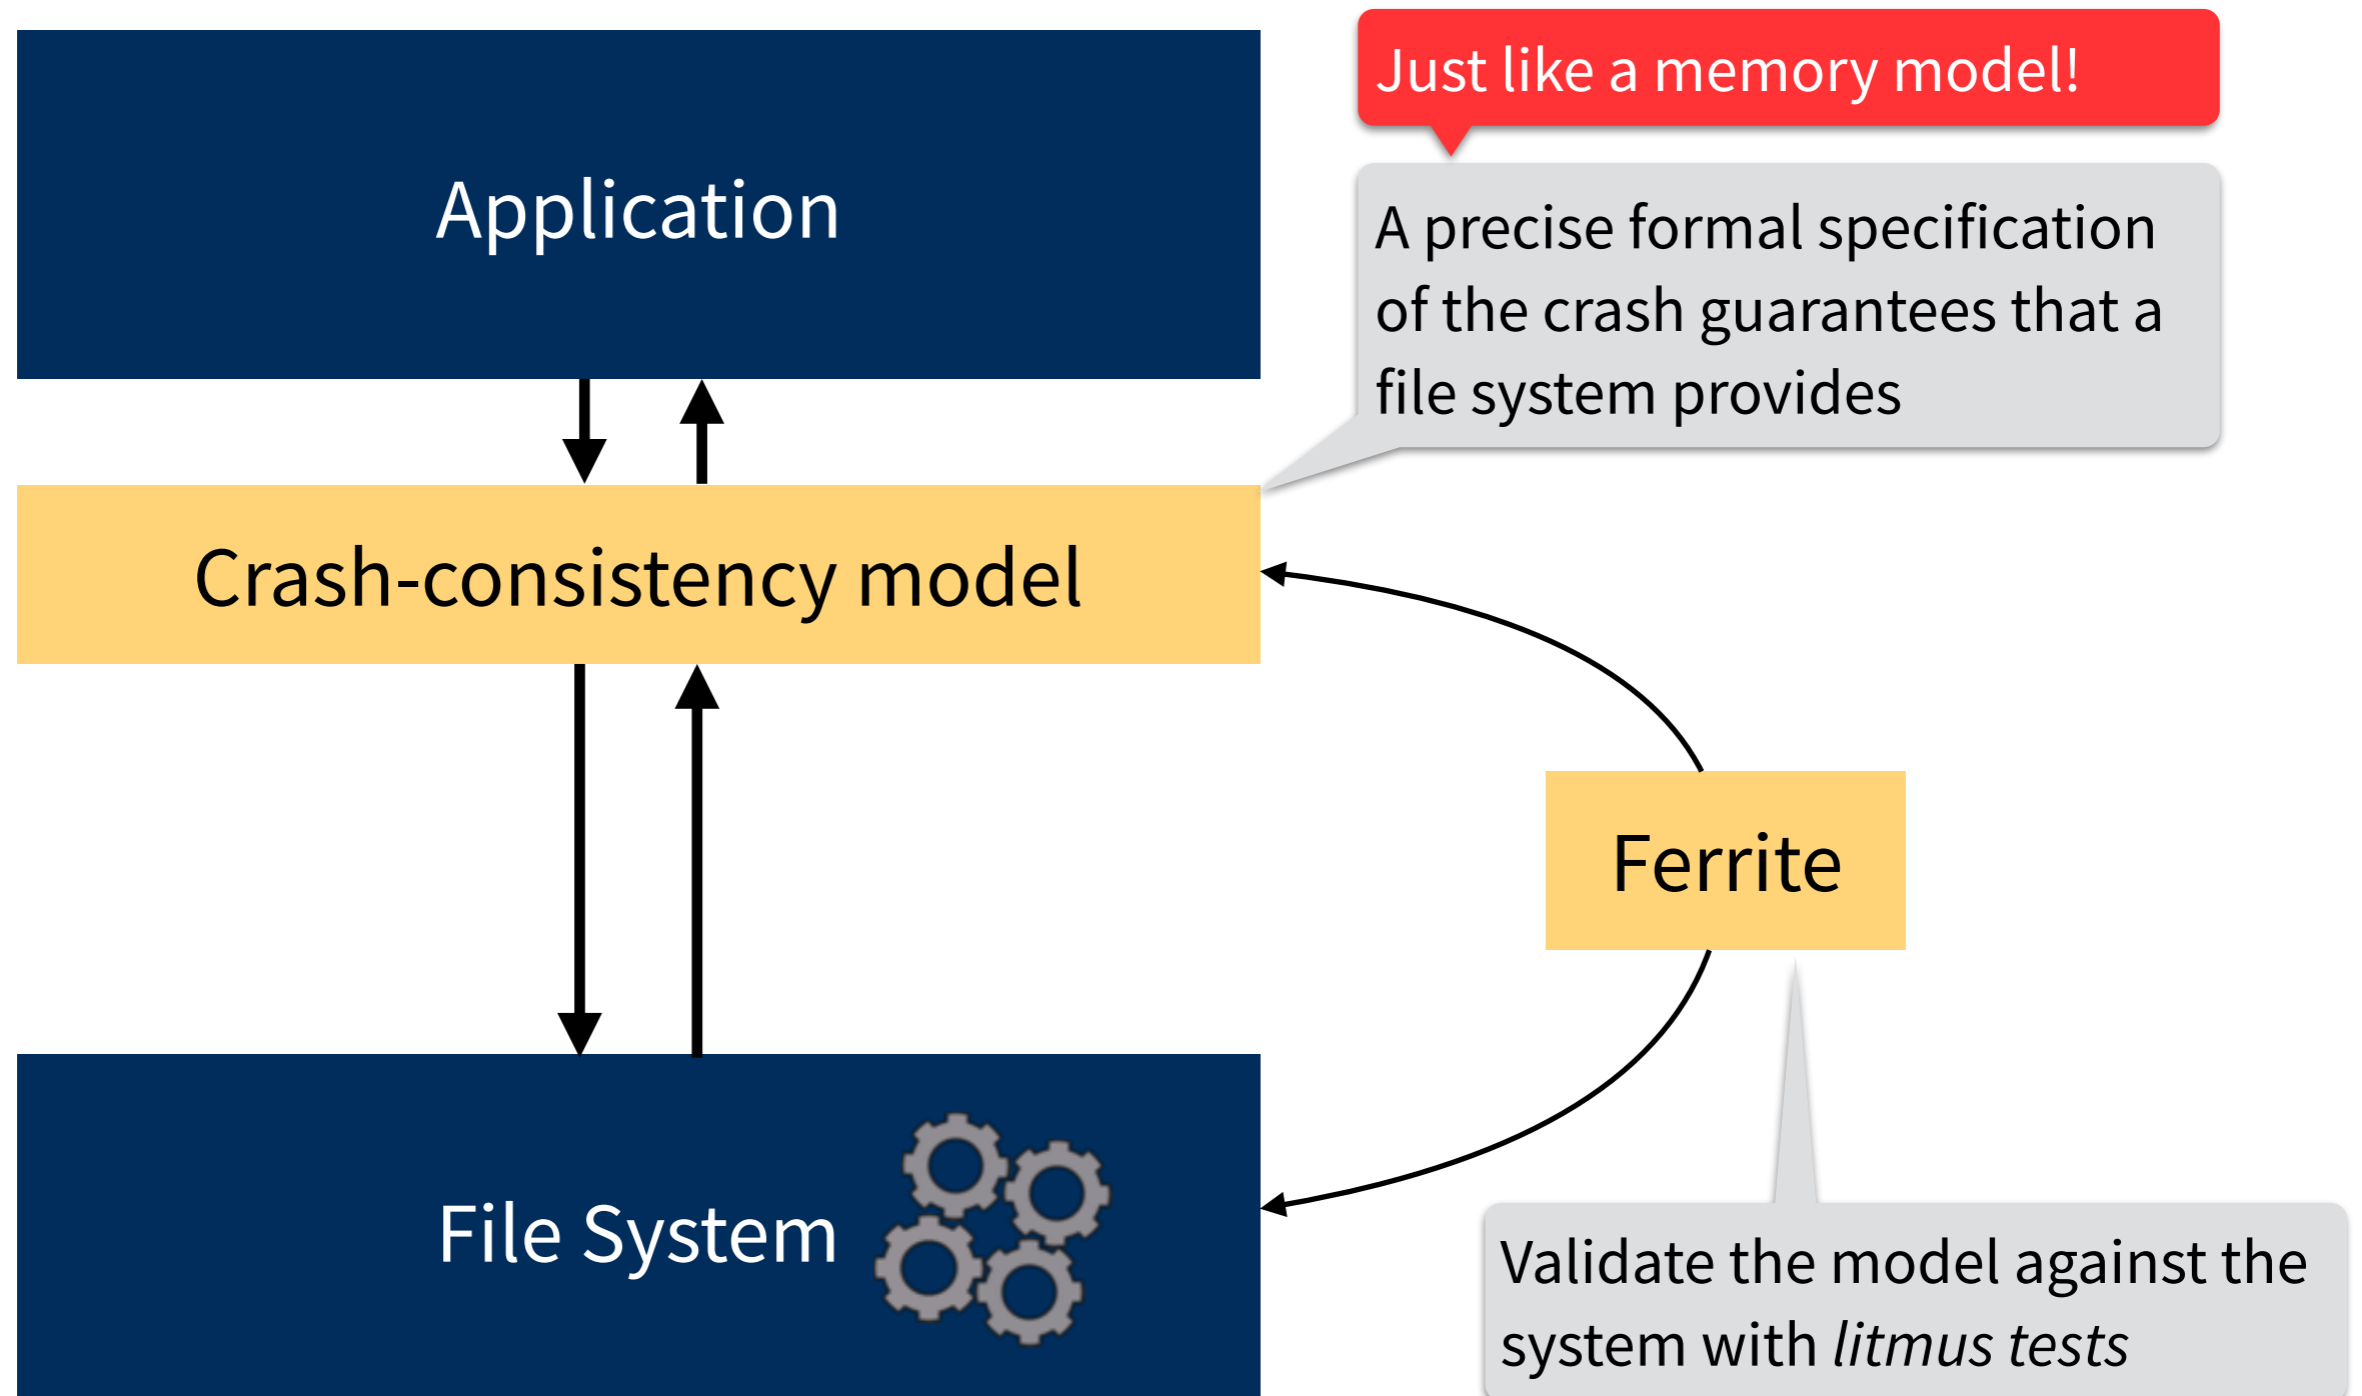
Application

Just like a memory model!

A precise formal specification of the crash guarantees that a file system provides

Crash-consistency model

Ferrite

File System

Validate the model against the system with *litmus tests*